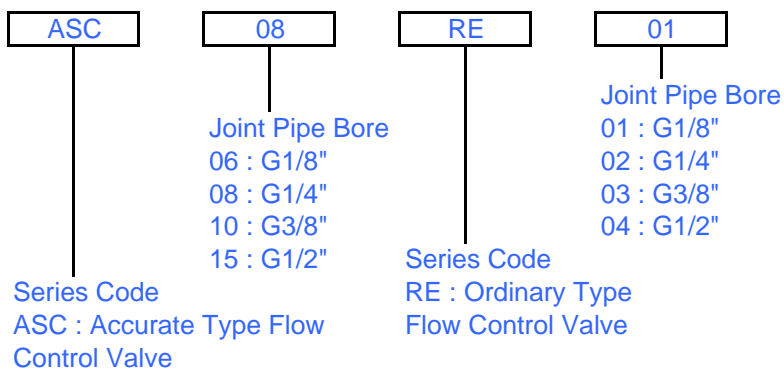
ASC

08

RE

01

Joint Pipe Bore
01 : G1/8"
02 : G1/4"
03 : G3/8"
04 : G1/2"

Joint Pipe Bore
06 : G1/8"
08 : G1/4"
10 : G3/8"
15 : G1/2"

Series Code
RE : Ordinary Type Flow Control Valve

Series Code
ASC : Accurate Type Flow Control Valve